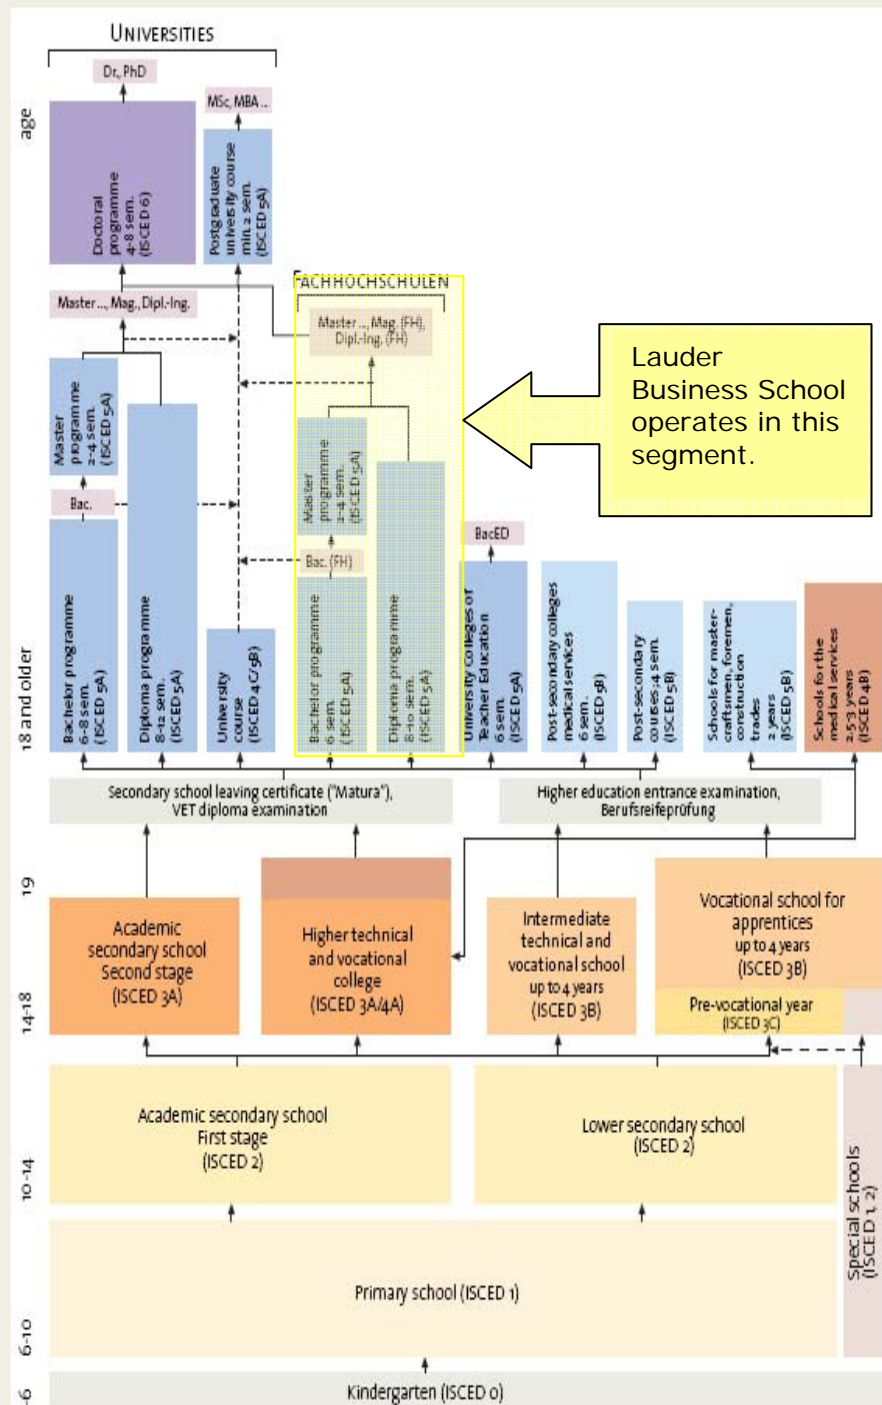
UNIVERSITIES

Dr, PhD

MSc, MBA ...

age

Doctoral programme 4-8 sem. (ISCED 6)

Postgraduate university course min. 2 sem. (ISCED 5A)

FACHHOCHSCHULEN

Master ..., Mag., Dipl.-Ing.

Master ..., Mag. (FH), Dipl.-Ing. (FH)

Lauder Business School operates in this segment.

Master programme 2-4 sem. (ISCED 5A)

Master programme 2-4 sem. (ISCED 5A)

Bac.

Bac. (FH)

BacED

Bachelor programme 6-8 sem. (ISCED 5A)

Diploma programme 8-12 sem. (ISCED 5A)

University course (ISCED 4C/5B)

Bachelor programme 6 sem. (ISCED 5A)

Diploma programme 8-10 sem. (ISCED 5A)

University Colleges of Teacher Education 6 sem. (ISCED 5A)

Post-secondary colleges medical services 6 sem. (ISCED 5B)

Post-secondary courses 4 sem. (ISCED 5B)

Schools for master-craftsmen, foremen, construction trades 2 years (ISCED 5B)

Schools for the medical services 2.5-3 years (ISCED 4B)

18 and older

Secondary school leaving certificate ("Matura"), VET diploma examination

Higher education entrance examination, Berufsreifeprüfung

19

Academic secondary school Second stage (ISCED 3A)

Higher technical and vocational college (ISCED 3A/4A)

Intermediate technical and vocational school up to 4 years (ISCED 3B)

Vocational school for apprentices up to 4 years (ISCED 3B)

Pre-vocational year (ISCED 3C)

14-18

Academic secondary school First stage (ISCED 2)

Lower secondary school (ISCED 2)

10-14

Special schools (ISCED 1, 2)

Primary school (ISCED 1)

6-10

Kindergarten (ISCED 0)

-6